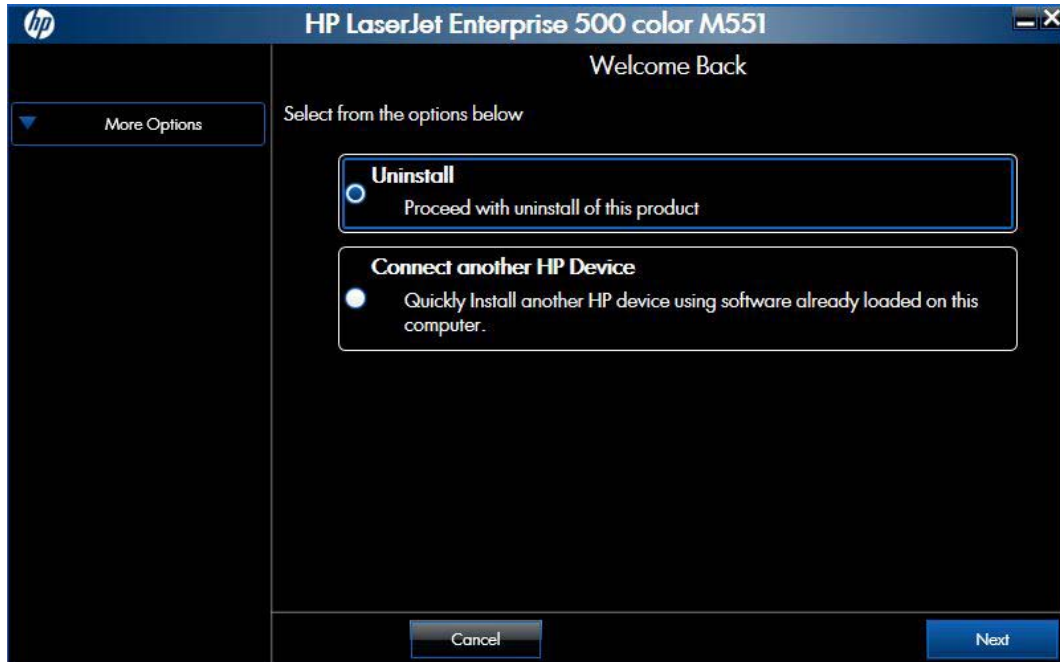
hp

HP LaserJet Enterprise 500 color M551

Welcome Back

More Options

Select from the options below

Uninstall
Proceed with uninstall of this product

Connect another HP Device
Quickly Install another HP device using software already loaded on this computer.

Cancel

Next